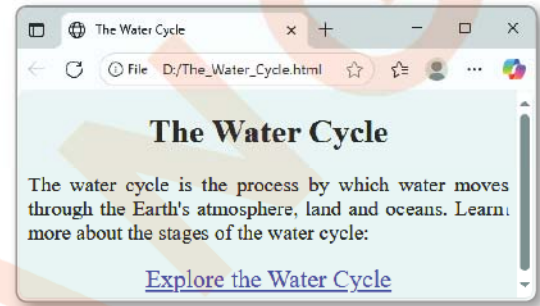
The Water Cycle

File D:/The_Water_Cycle.html

The Water Cycle

The water cycle is the process by which water moves through the Earth's atmosphere, land and oceans. Learn more about the stages of the water cycle:

Explore the Water Cycle